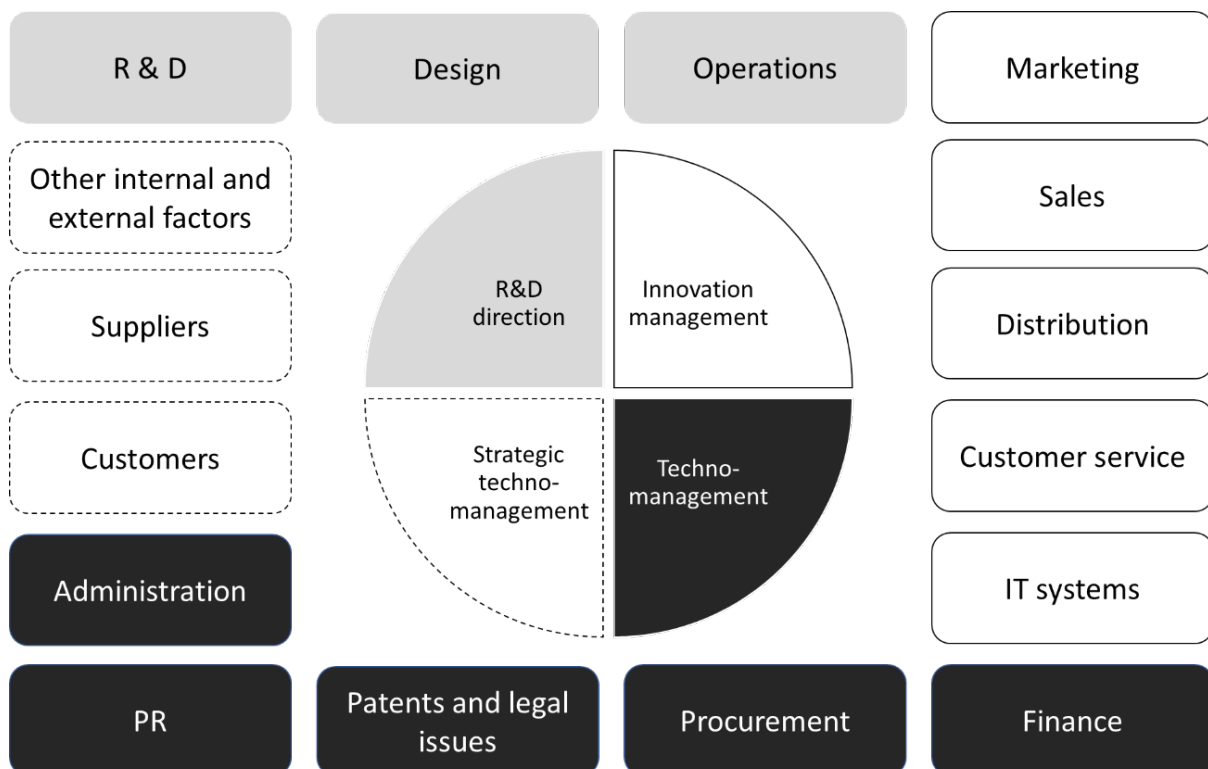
R & D

Design

Operations

Marketing

Other internal and external factors

Sales

R&D direction

Innovation management

Suppliers

Distribution

Customers

Strategic techno-management

Techno-management

Customer service

Administration

IT systems

PR

Patents and legal issues

Procurement

Finance